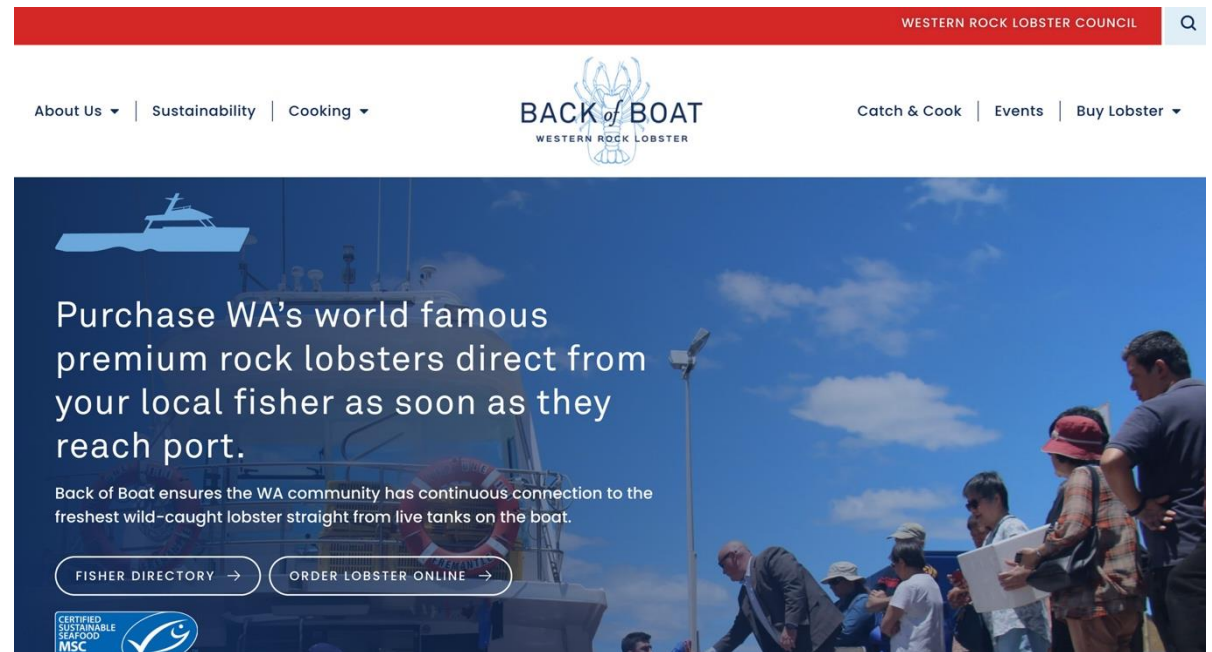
WESTERN ROCK LOBSTER COUNCIL

About Us | Sustainability | Cooking

BACK of BOAT
WESTERN ROCK LOBSTER

Catch & Cook | Events | Buy Lobster

Purchase WA's world famous premium rock lobsters direct from your local fisher as soon as they reach port.

Back of Boat ensures the WA community has continuous connection to the freshest wild-caught lobster straight from live tanks on the boat.

FISHER DIRECTORY →
ORDER LOBSTER ONLINE →

CERTIFIED SUSTAINABLE SEAFOOD MSC